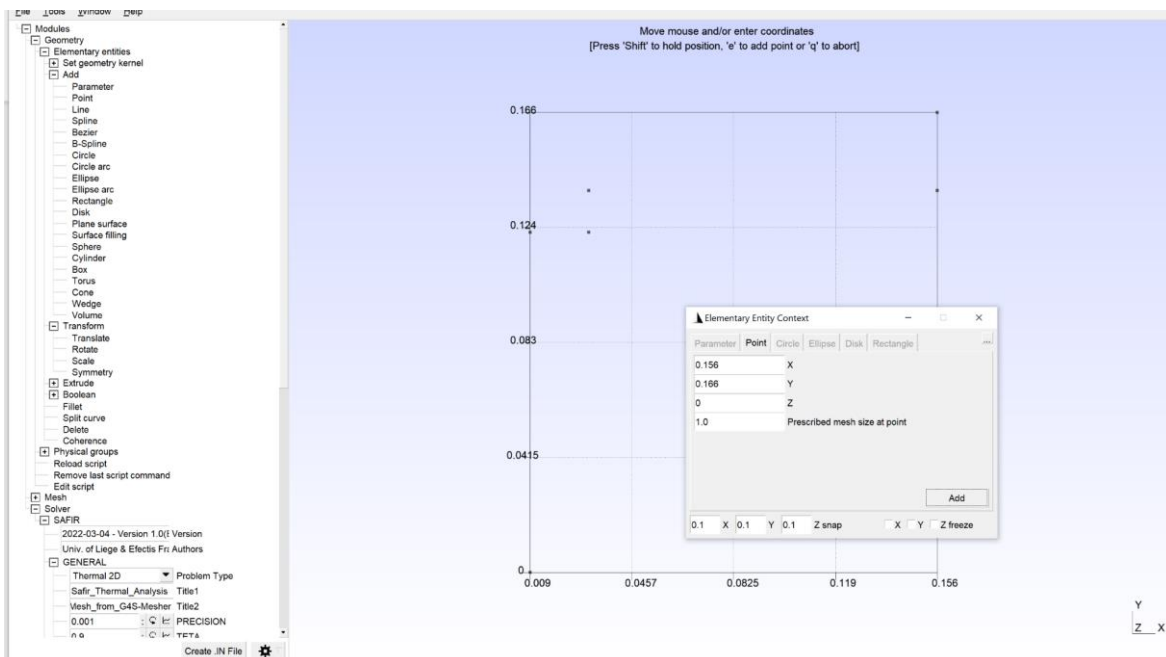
File Tools Window Help

Modules
Geometry
Elementary entities
Set geometry kernel
Add
Parameter
Point
Line
Spline
Bezier
B-Spline
Circle
Circle arc
Ellipse
Ellipse arc
Rectangle
Disk
Plane surface
Surface filling
Sphere
Cylinder
Box
Torus
Cone
Wedge
Volume
Transform
Translate
Rotate
Scale
Symmetry
Extrude
Boolean
Fillet
Split curve
Delete
Coherence
Physical groups
Reload script
Remove last script command
Edit script
Mesh
Solver
SAFIR
2022-03-04 - Version 1.0(I Version
Univ. of Liege & Efectis Fr Authors
GENERAL
Thermal 2D Problem Type
Safir_Thermal_Analysis Title1
Mesh_from_G4S-Mesher Title2
0.001 PRECISION
0.9 TETA
Create .IN File

Move mouse and/or enter coordinates
[Press 'Shift' to hold position, 'e' to add point or 'q' to abort]

0.166
0.124
0.083
0.0415
0
0.009
0.0457
0.0825
0.119
0.156

Elementary Entity Context
Parameter Point Circle Ellipse Disk Rectangle
0.156 X
0.166 Y
0 Z
1.0 Prescribed mesh size at point
Add
0.1 X 0.1 Y 0.1 Z snap X Y Z freeze

Y
Z X